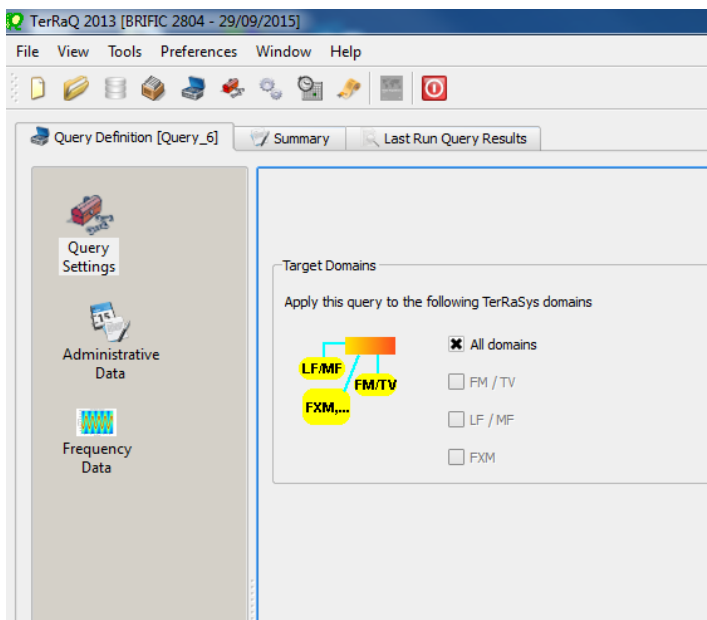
TerRaQ 2013 [BRIFIC 2804 - 29/09/2015]

File View Tools Preferences Window Help

Query Definition [Query_6] Summary Last Run Query Results

Query Settings

Administrative Data

Frequency Data

Target Domains

Apply this query to the following TerRaSys domains

LF/MF
FM/TV
FXM,...

All domains
FM / TV
LF / MF
FXM